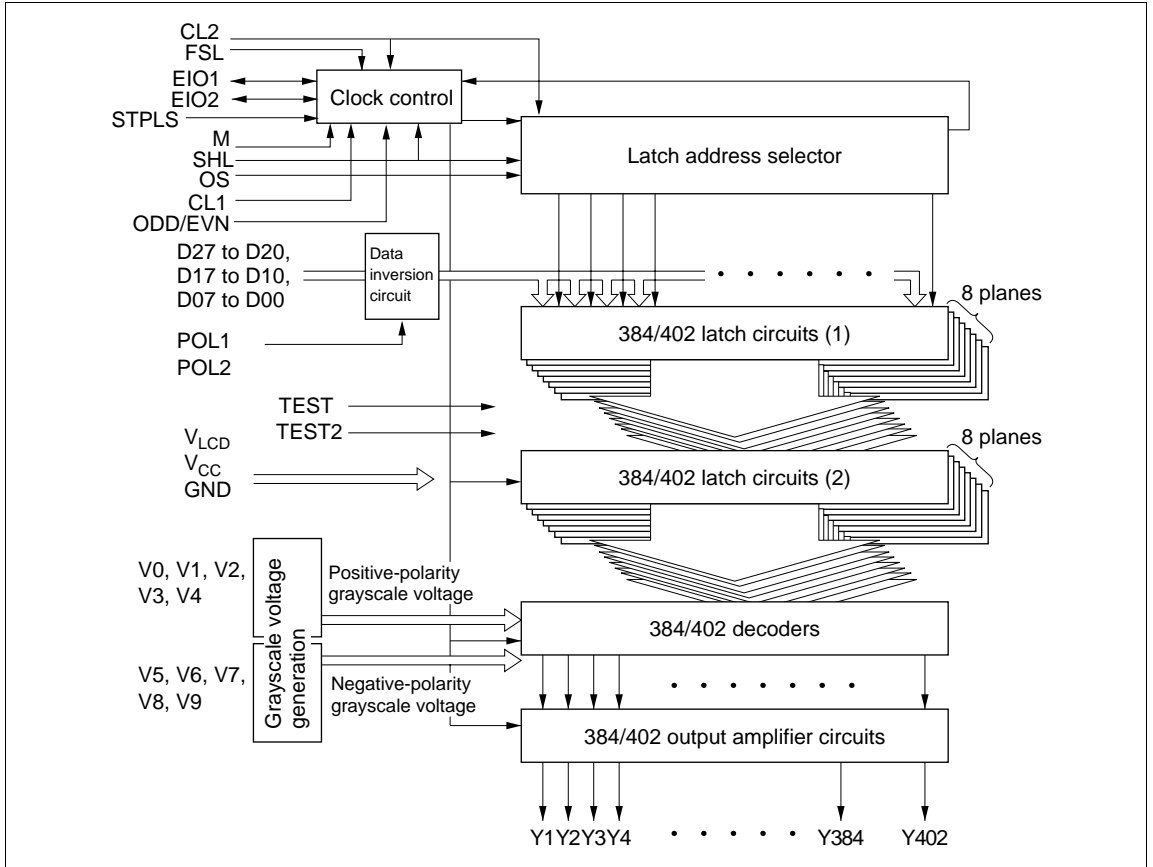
CL2
FSL
EIO1
EIO2
STPLS
M
SHL
OS
CL1
ODD/EVN

Clock control

Latch address selector

D27 to D20,
D17 to D10,
D07 to D00

Data inversion circuit

POL1
POL2

8 planes

384/402 latch circuits (1)

TEST
TEST2

$V_{LCD}$
$V_{CC}$
GND

8 planes

384/402 latch circuits (2)

V0, V1, V2,
V3, V4

Grayscale voltage generation

Positive-polarity grayscale voltage

384/402 decoders

V5, V6, V7,
V8, V9

Negative-polarity grayscale voltage

384/402 output amplifier circuits

Y1 Y2 Y3 Y4 Y384 Y402